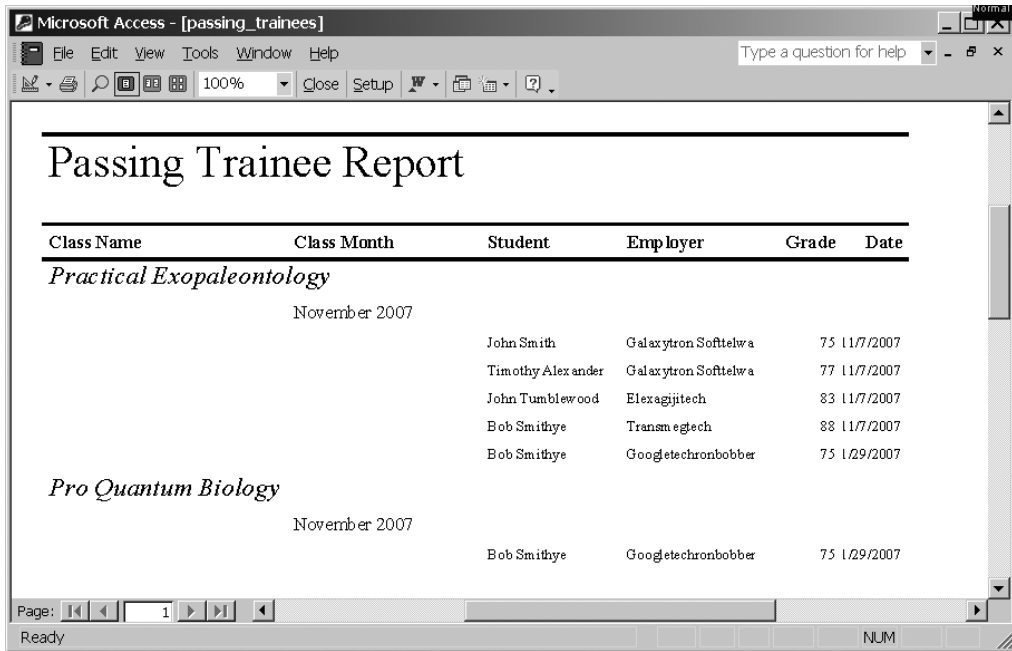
Microsoft Access - [passing_trainees]

Normal

File Edit View Tools Window Help

Type a question for help

100% Close Setup

Passing Trainee Report

| Class Name | Class Month | Student | Employer | Grade | Date |
|---|---|---|---|---|---|
| *Practical Exopaleontology* | | | | | |
| | November 2007 | | | | |
| | | John Smith | Galaxytron Softtelwa | 75 | 11/7/2007 |
| | | Timothy Alexander | Galaxytron Softtelwa | 77 | 11/7/2007 |
| | | John Tumblewood | Elexagijitech | 83 | 11/7/2007 |
| | | Bob Smithye | Transmegtech | 88 | 11/7/2007 |
| | | Bob Smithye | Googletechronbobber | 75 | 1/29/2007 |
| *Pro Quantum Biology* | | | | | |
| | November 2007 | | | | |
| | | Bob Smithye | Googletechronbobber | 75 | 1/29/2007 |

Page: 1

Ready

NUM